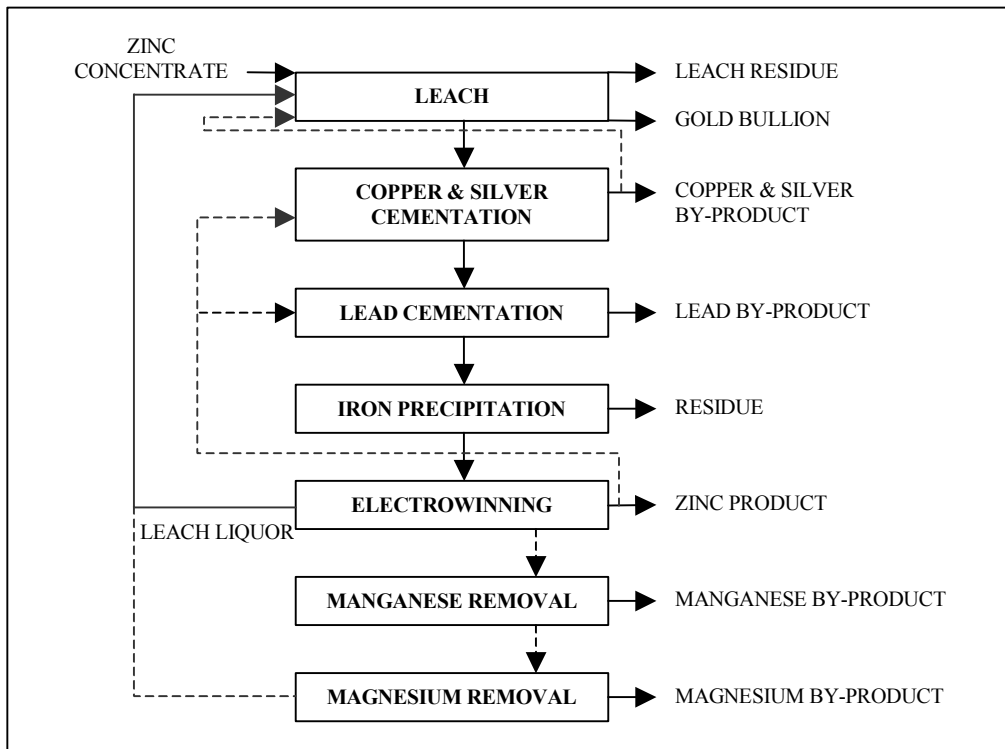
ZINC CONCENTRATE

LEACH

LEACH RESIDUE

GOLD BULLION

COPPER & SILVER CEMENTATION

COPPER & SILVER BY-PRODUCT

LEAD CEMENTATION

LEAD BY-PRODUCT

IRON PRECIPITATION

RESIDUE

ELECTROWINNING

ZINC PRODUCT

LEACH LIQUOR

MANGANESE REMOVAL

MANGANESE BY-PRODUCT

MAGNESIUM REMOVAL

MAGNESIUM BY-PRODUCT